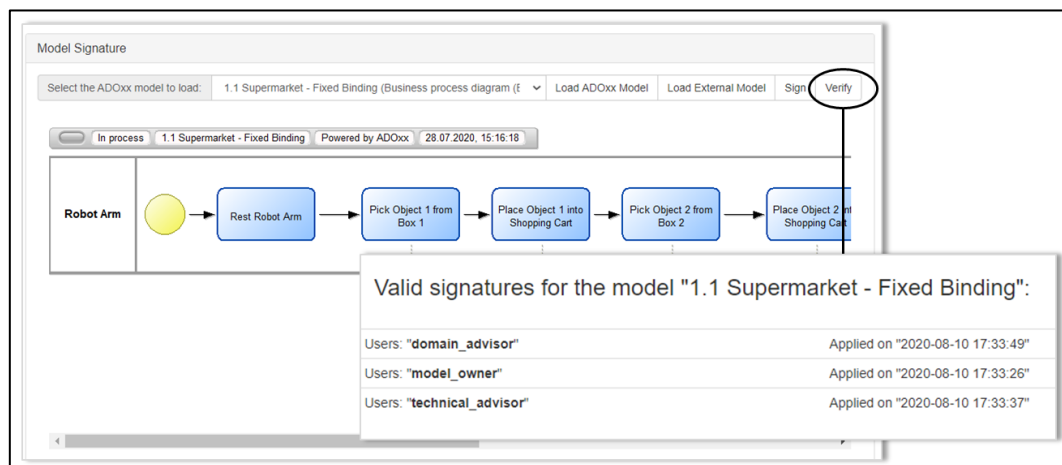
Model Signature

Select the ADOxx model to load: 1.1 Supermarket - Fixed Binding (Business process diagram (E Load ADOxx Model Load External Model Sign Verify

In process 1.1 Supermarket - Fixed Binding Powered by ADOxx 28.07.2020, 15:16:18

Robot Arm

Rest Robot Arm

Pick Object 1 from Box 1

Place Object 1 into Shopping Cart

Pick Object 2 from Box 2

Place Object 2 int Shopping Cart

Valid signatures for the model "1.1 Supermarket - Fixed Binding":

| Users: "**domain_advisor**" | Applied on "2020-08-10 17:33:49" |
|---|---|
| Users: "**model_owner**" | Applied on "2020-08-10 17:33:26" |
| Users: "**technical_advisor**" | Applied on "2020-08-10 17:33:37" |